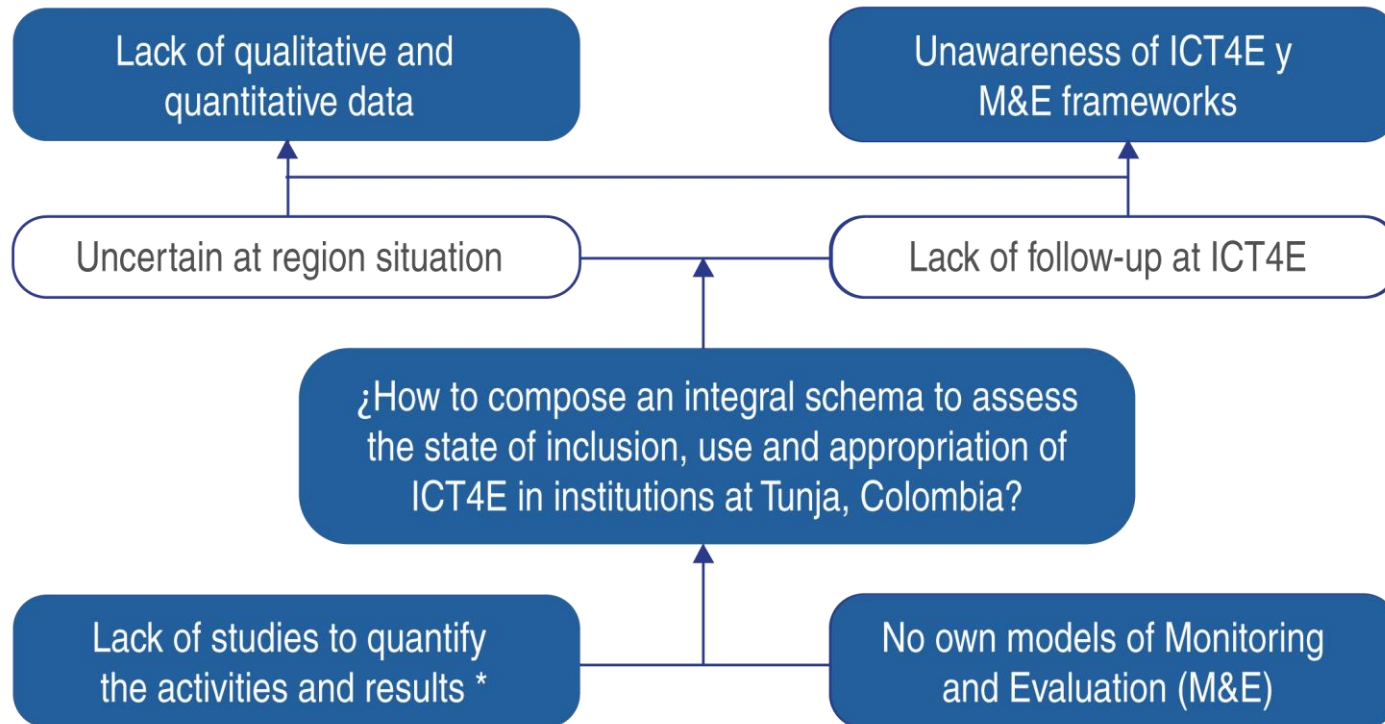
Lack of qualitative and quantitative data

Unawareness of ICT4E y M&E frameworks

Uncertain at region situation

Lack of follow-up at ICT4E

¿How to compose an integral schema to assess the state of inclusion, use and appropriation of ICT4E in institutions at Tunja, Colombia?

Lack of studies to quantify the activities and results *

No own models of Monitoring and Evaluation (M&E)